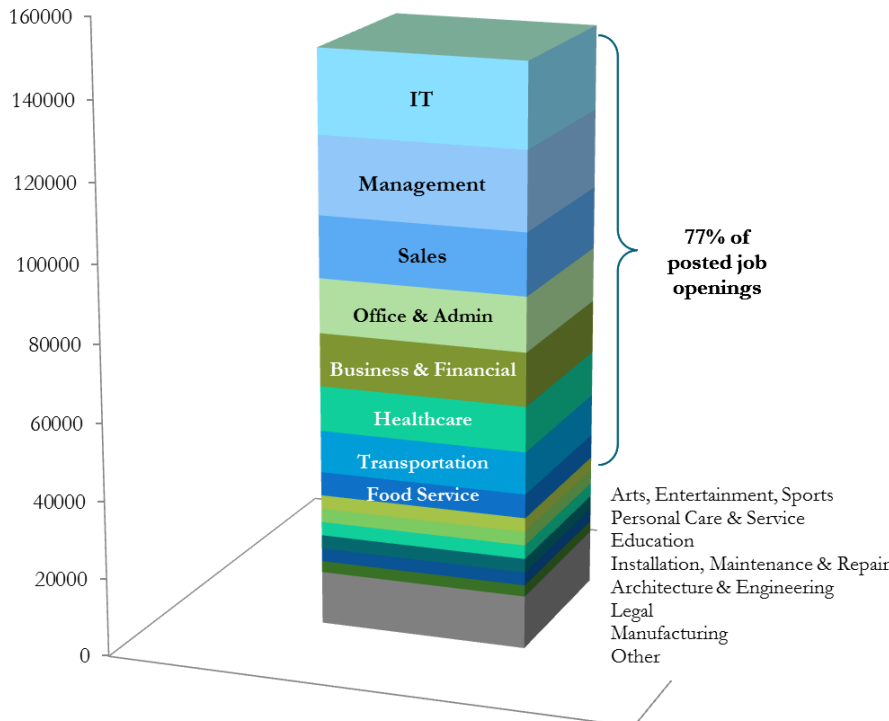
160000
140000
120000
100000
80000
60000
40000
20000
0

IT
Management
Sales
Office & Admin
Business & Financial
Healthcare
Transportation
Food Service

77% of posted job openings

Arts, Entertainment, Sports
Personal Care & Service
Education
Installation, Maintenance & Repair
Architecture & Engineering
Legal
Manufacturing
Other